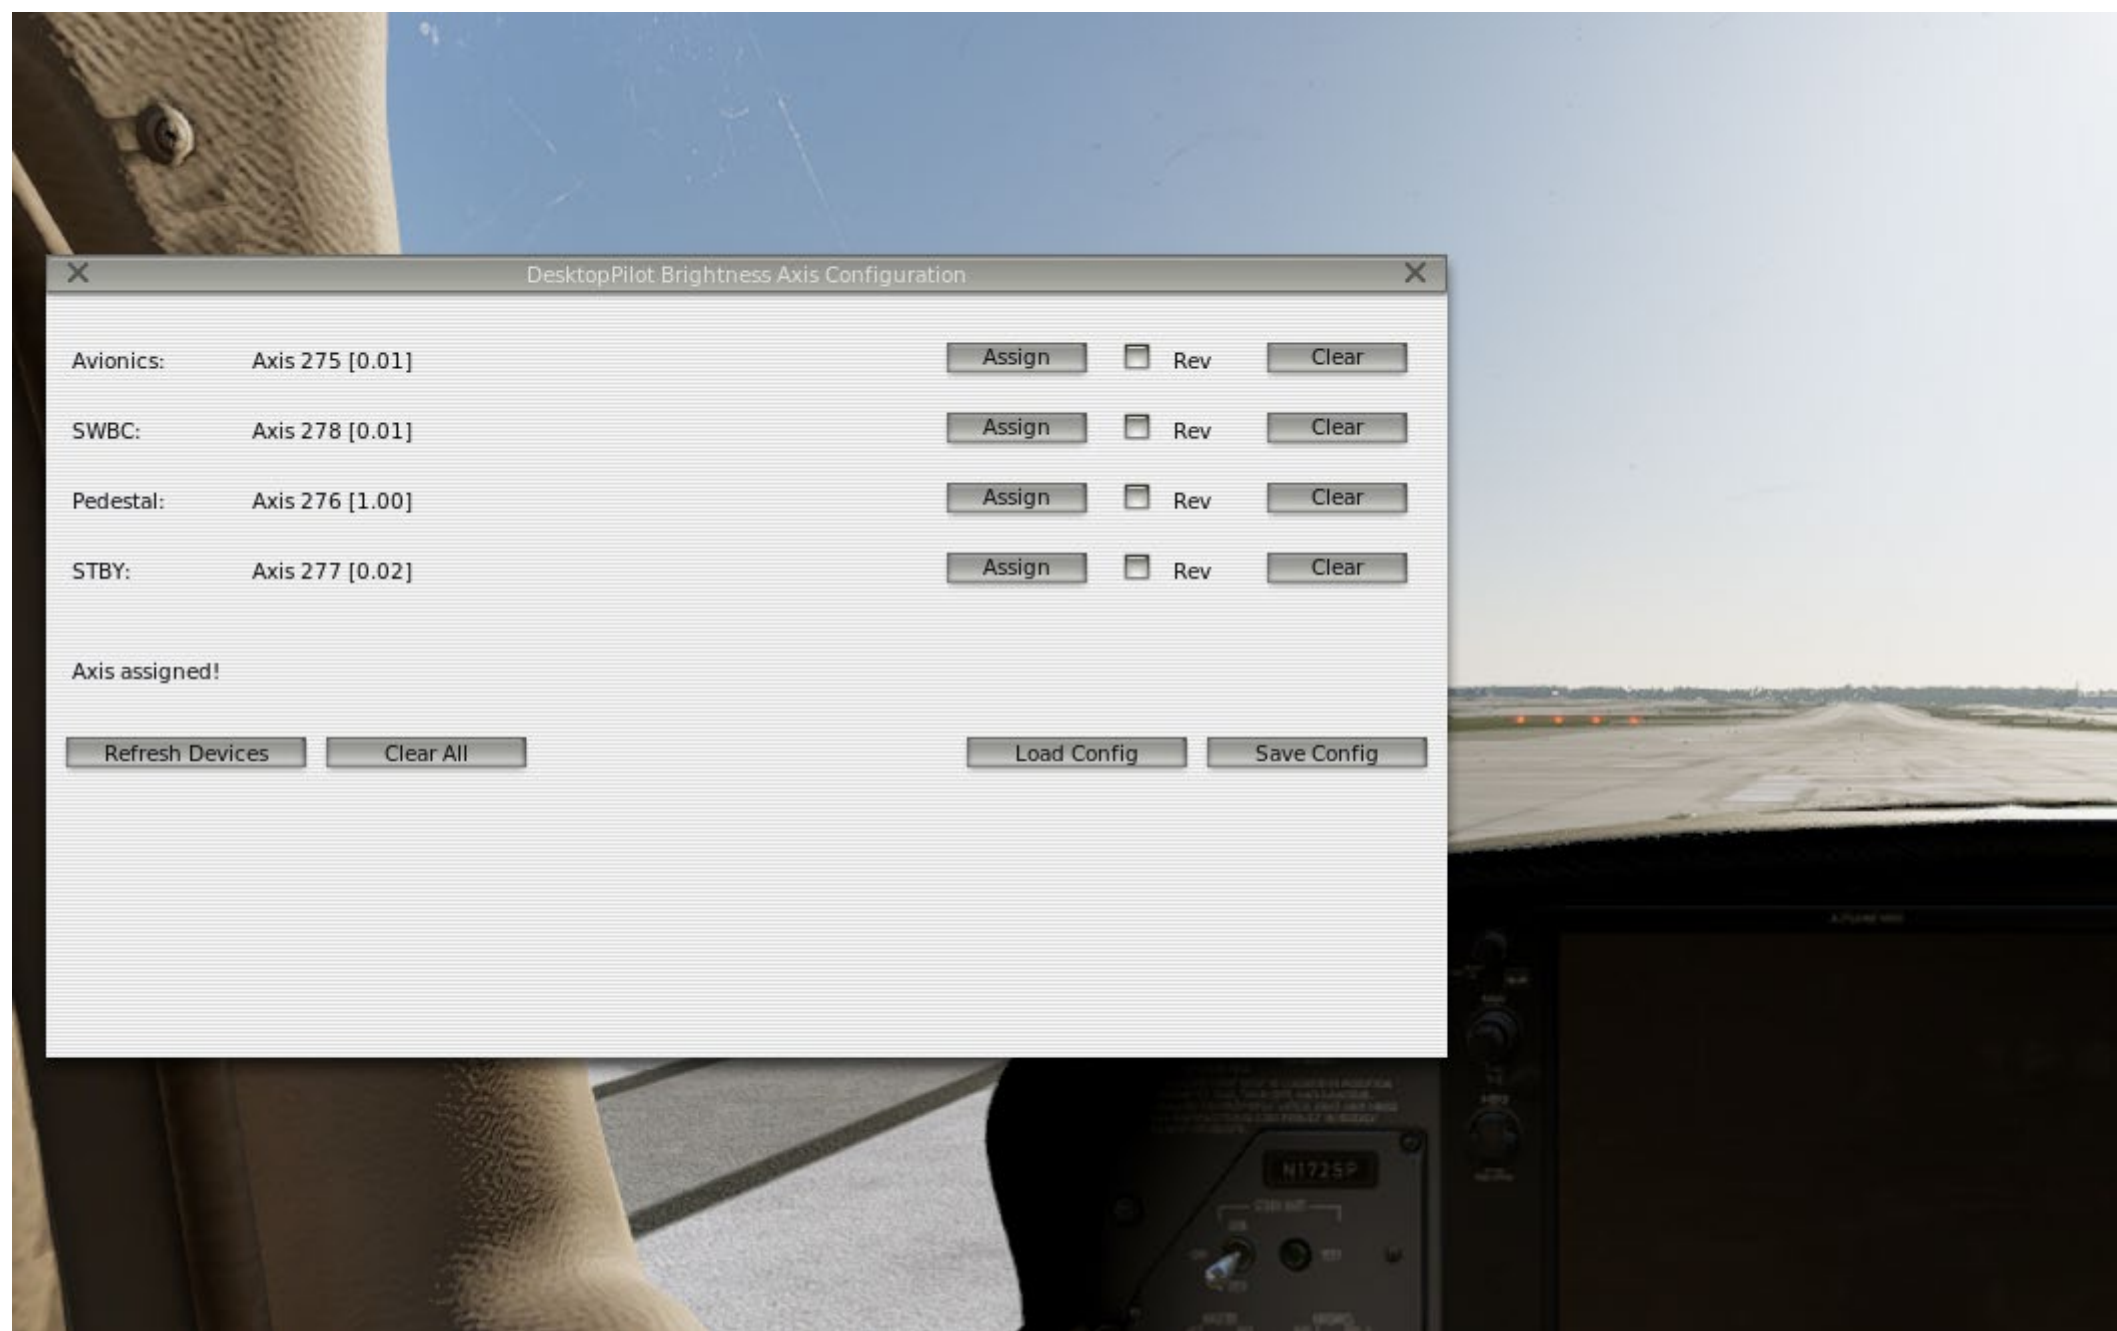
DesktopPilot Brightness Axis Configuration

| | | | | |
|---|---|---|---|---|
| Avionics: | Axis 275 [0.01] | Assign | Rev | Clear |
| SWBC: | Axis 278 [0.01] | Assign | Rev | Clear |
| Pedestal: | Axis 276 [1.00] | Assign | Rev | Clear |
| STBY: | Axis 277 [0.02] | Assign | Rev | Clear |

Axis assigned!

Refresh Devices
Clear All
Load Config
Save Config

N1725P